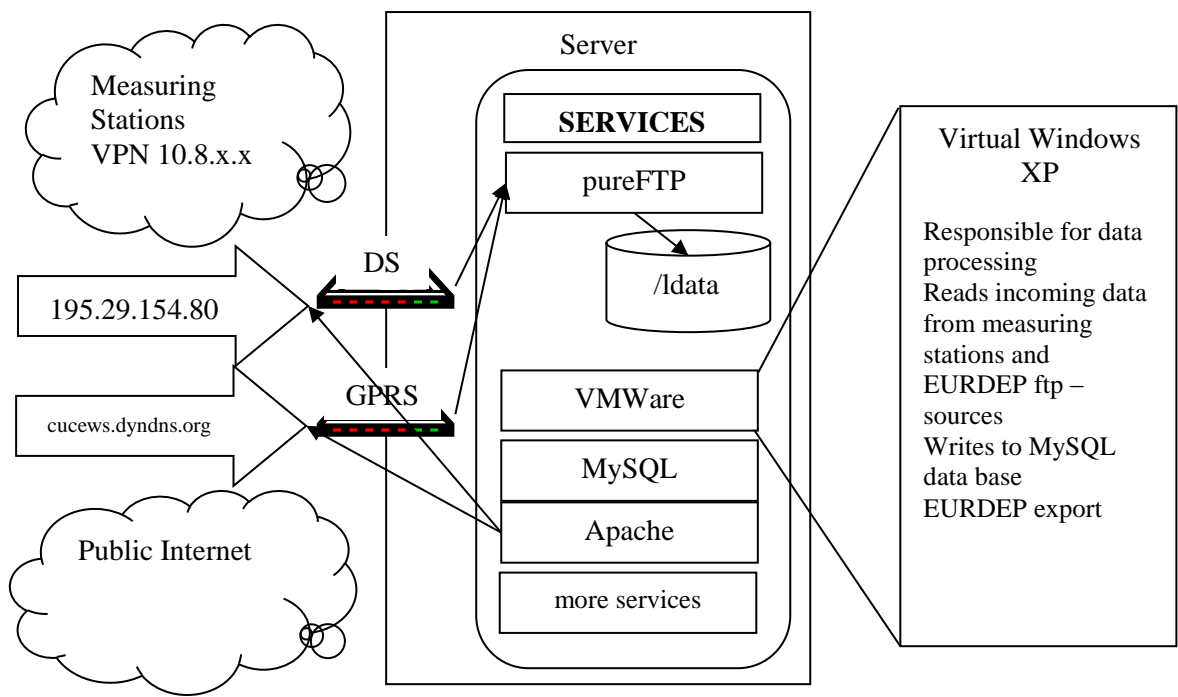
Measuring Stations VPN 10.8.x.x

Server

SERVICES

pureFTP

/ldata

Virtual Windows XP

Responsible for data processing
Reads incoming data from measuring stations and EURDEP ftp – sources
Writes to MySQL data base
EURDEP export

DS

195.29.154.80

GPRS

cucews.dyndns.org

VMWare

MySQL

Apache

more services

Public Internet